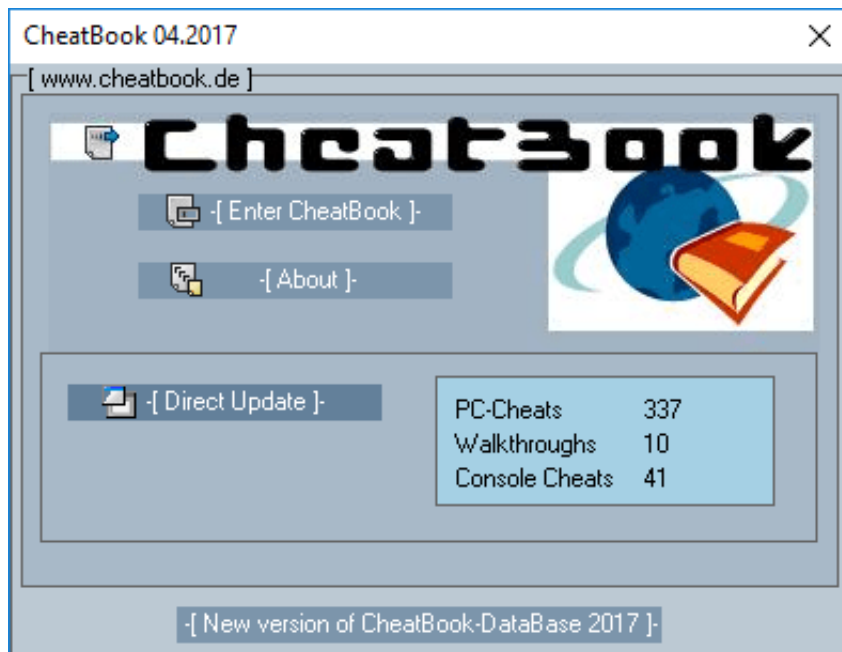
CheatBook 04.2017

×

[ www.cheatbook.de ]

CheatBook

-[ Enter CheatBook ]-

-[ About ]-

-[ Direct Update ]-

| PC-Cheats | 337 |
|---|---|
| Walkthroughs | 10 |
| Console Cheats | 41 |

-[ New version of CheatBook-DataBase 2017 ]-